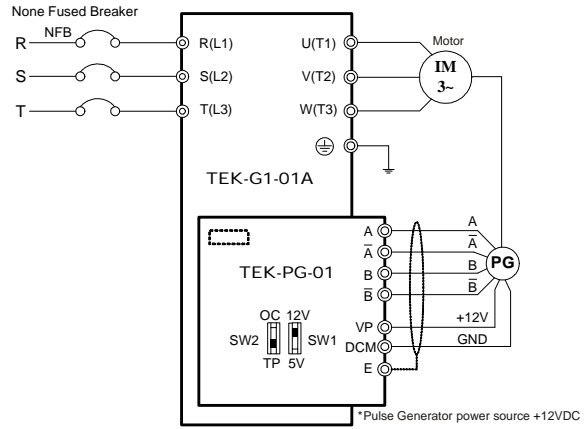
None Fused Breaker

NFB

R

S

T

R(L1)

S(L2)

T(L3)

U(T1)

V(T2)

W(T3)

Motor

IM
3~

TEK-G1-01A

TEK-PG-01

OC 12V

SW2

SW1

TP 5V

A

$\overline{A}$

B

$\overline{B}$

VP

DCM

E

A

$\overline{A}$

B

$\overline{B}$

+12V

GND

PG

*Pulse Generator power source +12VDC